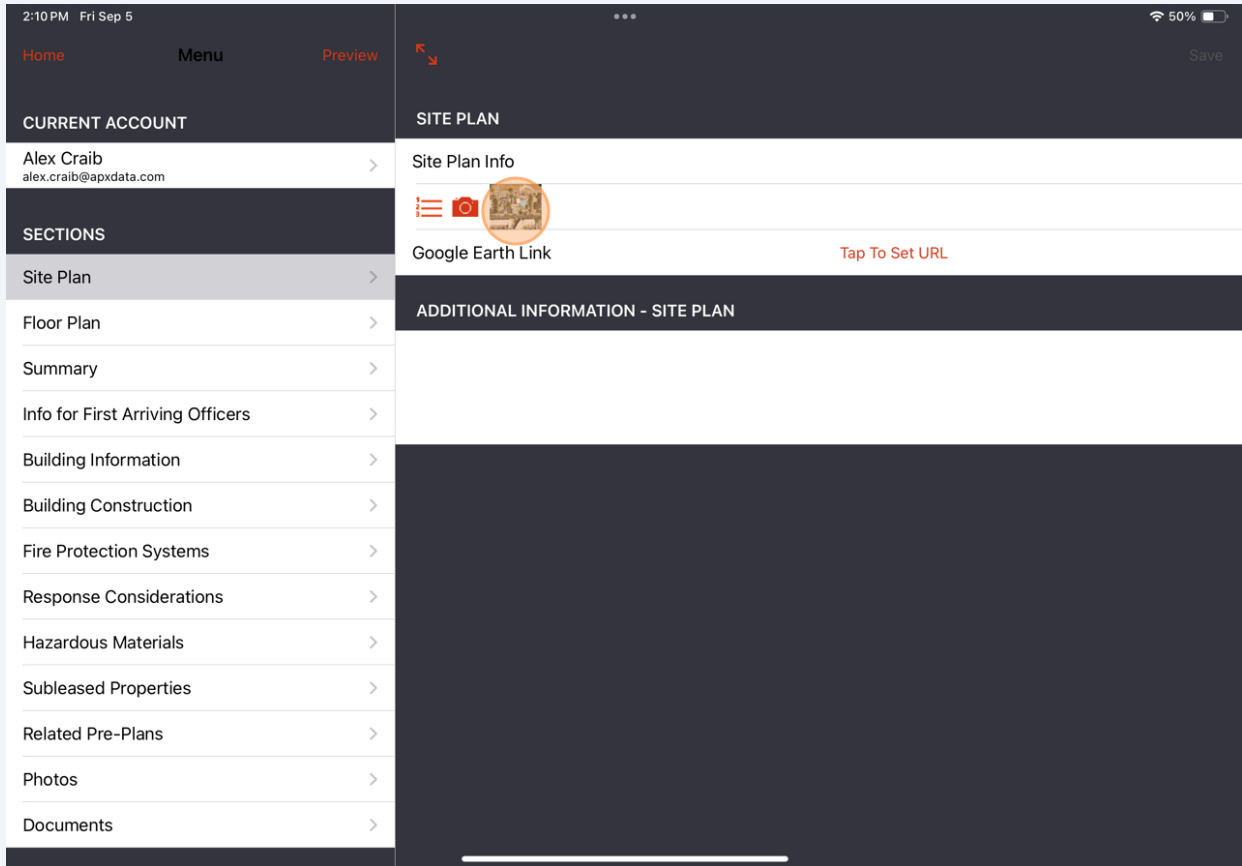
2:10 PM Fri Sep 5

50%

Home Menu Preview

Save

CURRENT ACCOUNT

Alex Craib
alex.craib@apxdata.com

SECTIONS

Site Plan

Floor Plan

Summary

Info for First Arriving Officers

Building Information

Building Construction

Fire Protection Systems

Response Considerations

Hazardous Materials

Subleased Properties

Related Pre-Plans

Photos

Documents

SITE PLAN

Site Plan Info

Google Earth Link Tap To Set URL

ADDITIONAL INFORMATION - SITE PLAN